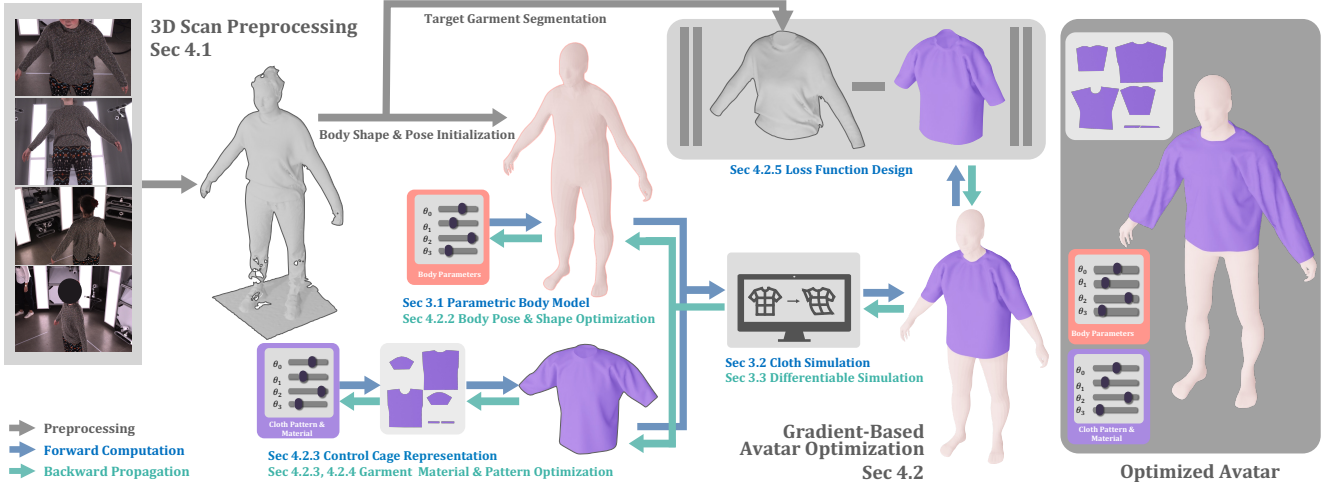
3D Scan Preprocessing
Sec 4.1

Target Garment Segmentation

Body Shape & Pose Initialization

Sec 4.2.5 Loss Function Design

$\theta_0$
$\theta_1$
$\theta_2$
$\theta_3$
Body Parameters

Sec 3.1 Parametric Body Model
Sec 4.2.2 Body Pose & Shape Optimization

Sec 3.2 Cloth Simulation
Sec 3.3 Differentiable Simulation

$\theta_0$
$\theta_1$
$\theta_2$
$\theta_3$
Cloth Pattern & Material

Sec 4.2.3 Control Cage Representation
Sec 4.2.3, 4.2.4 Garment Material & Pattern Optimization

Preprocessing
Forward Computation
Backward Propagation

Gradient-Based
Avatar Optimization
Sec 4.2

$\theta_0$
$\theta_1$
$\theta_2$
$\theta_3$
Body Parameters

$\theta_0$
$\theta_1$
$\theta_2$
$\theta_3$
Cloth Pattern & Material

Optimized Avatar